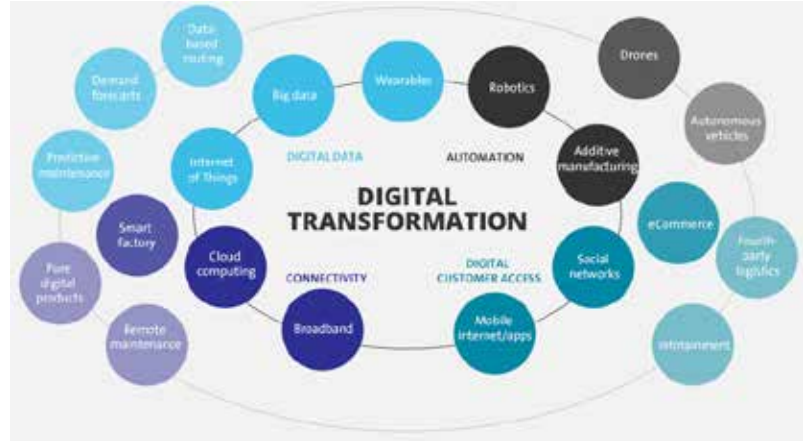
DIGITAL TRANSFORMATION

DIGITAL DATA

AUTOMATION

CONNECTIVITY

DIGITAL CUSTOMER ACCESS

Data-based routing

Demand forecasts

Predictive maintenance

Pure digital products

Remote maintenance

Smart factory

Big data

Wearables

Internet of Things

Cloud computing

Broadband

Robotics

Additive manufacturing

Social networks

Mobile internet/apps

Drones

Autonomous vehicles

eCommerce

Fourth-party logistics

Infotainment